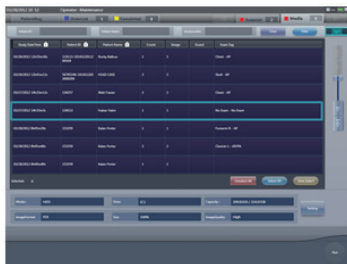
Operator : Maintenance

Patient ID | Patient Name | Accession

Study Date/Time | Patient ID | Patient Name | Count | Image | Sound | Scan Tag

Chest - AP

Skull - AP

Chest - AP

Nasal - Sinus

Forearm R - AP

Clavicle L - AP/PA

Clavicle L - AP/PA

Selected 0

Media | Size | Capacity

Image format | Size | Image Quality

Setting